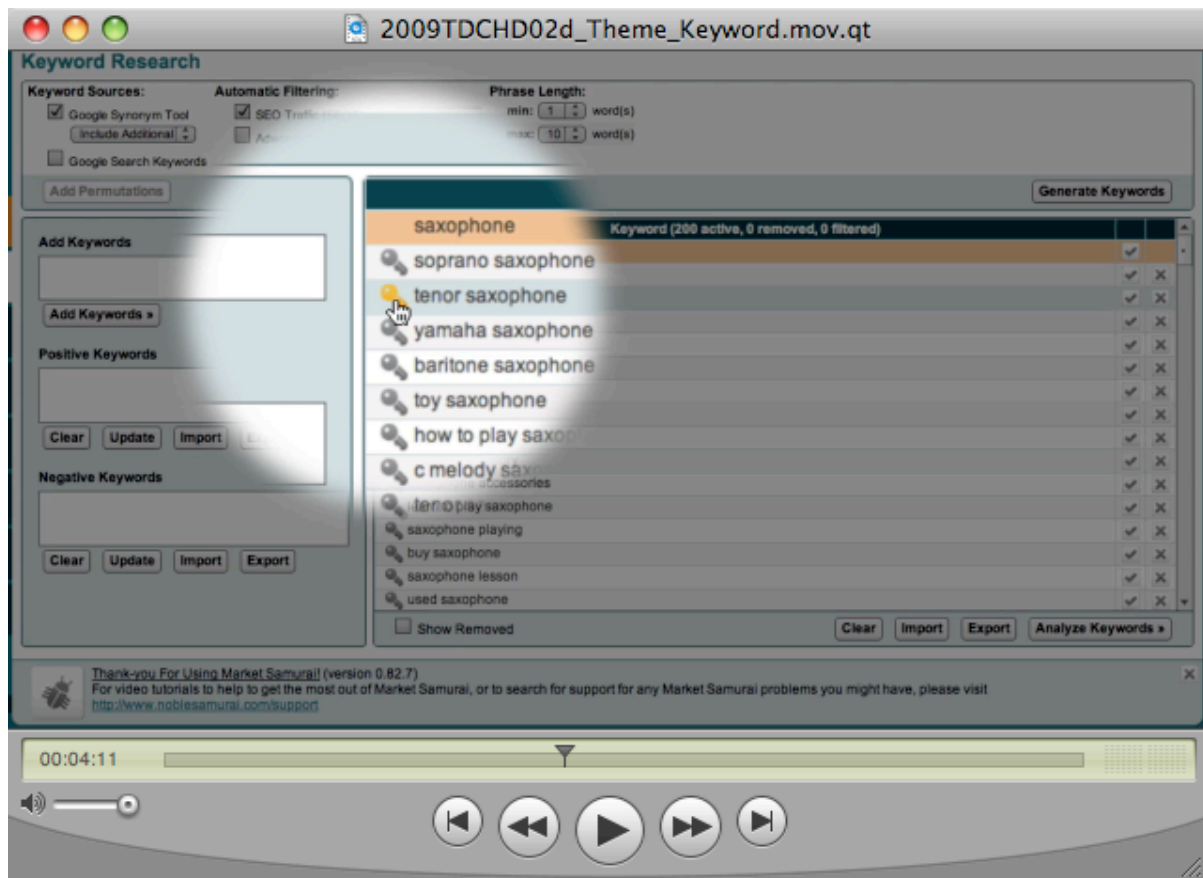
2009TDCHD02d_Theme_Keyword.mov.qt

Keyword Research

Keyword Sources:
Google Synonym Tool
Include Additional
Google Search Keywords

Automatic Filtering:
SEO Traffic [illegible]
Adv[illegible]

Phrase Length:
min: 1 word(s)
max: 10 word(s)

Add Permutations

Generate Keywords

Add Keywords
Add Keywords »

Positive Keywords
Clear Update Import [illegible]

Negative Keywords
Clear Update Import Export

saxophone
Keyword (200 active, 0 removed, 0 filtered)
soprano saxophone
tenor saxophone
yamaha saxophone
baritone saxophone
toy saxophone
how to play saxo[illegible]
c melody sax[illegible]
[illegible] accessories
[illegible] play saxophone
saxophone playing
buy saxophone
saxophone lesson
used saxophone

Show Removed
Clear Import Export Analyze Keywords »

Thank-you For Using Market Samurai! (version 0.82.7)
For video tutorials to help to get the most out of Market Samurai, or to search for support for any Market Samurai problems you might have, please visit
http://www.noblesamurai.com/support

00:04:11